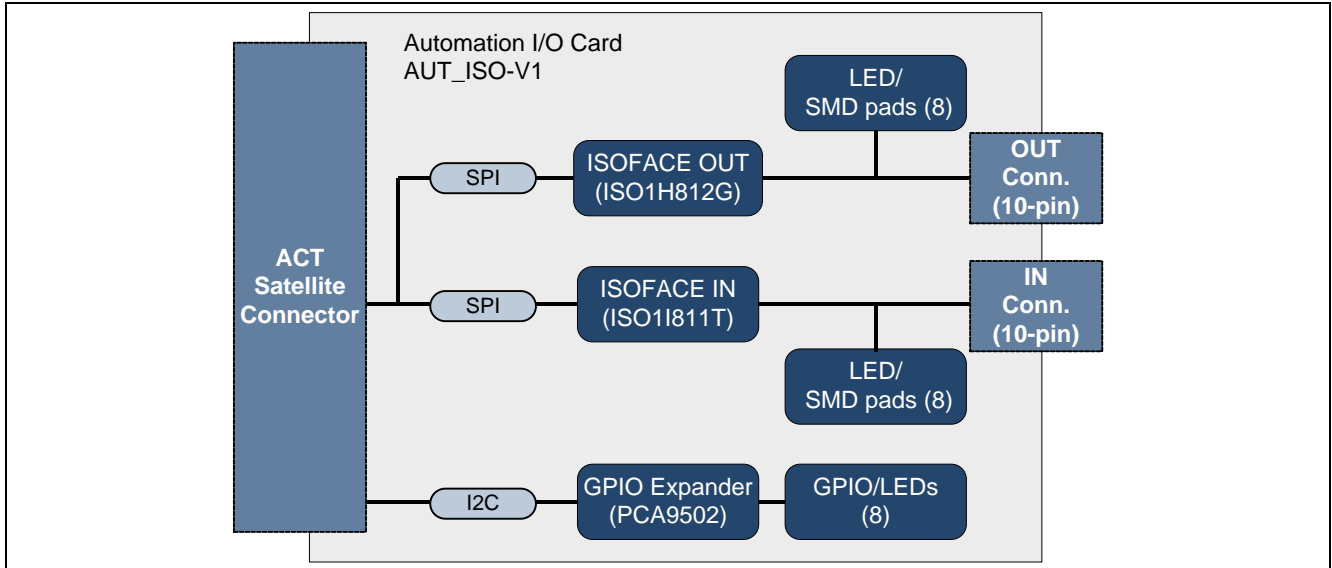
Automation I/O Card
AUT_ISO-V1

ACT
Satellite
Connector

SPI

ISOFACE OUT
(ISO1H812G)

LED/
SMD pads (8)

OUT
Conn.
(10-pin)

SPI

ISOFACE IN
(ISO1I811T)

IN
Conn.
(10-pin)

LED/
SMD pads (8)

I2C

GPIO Expander
(PCA9502)

GPIO/LEDs
(8)